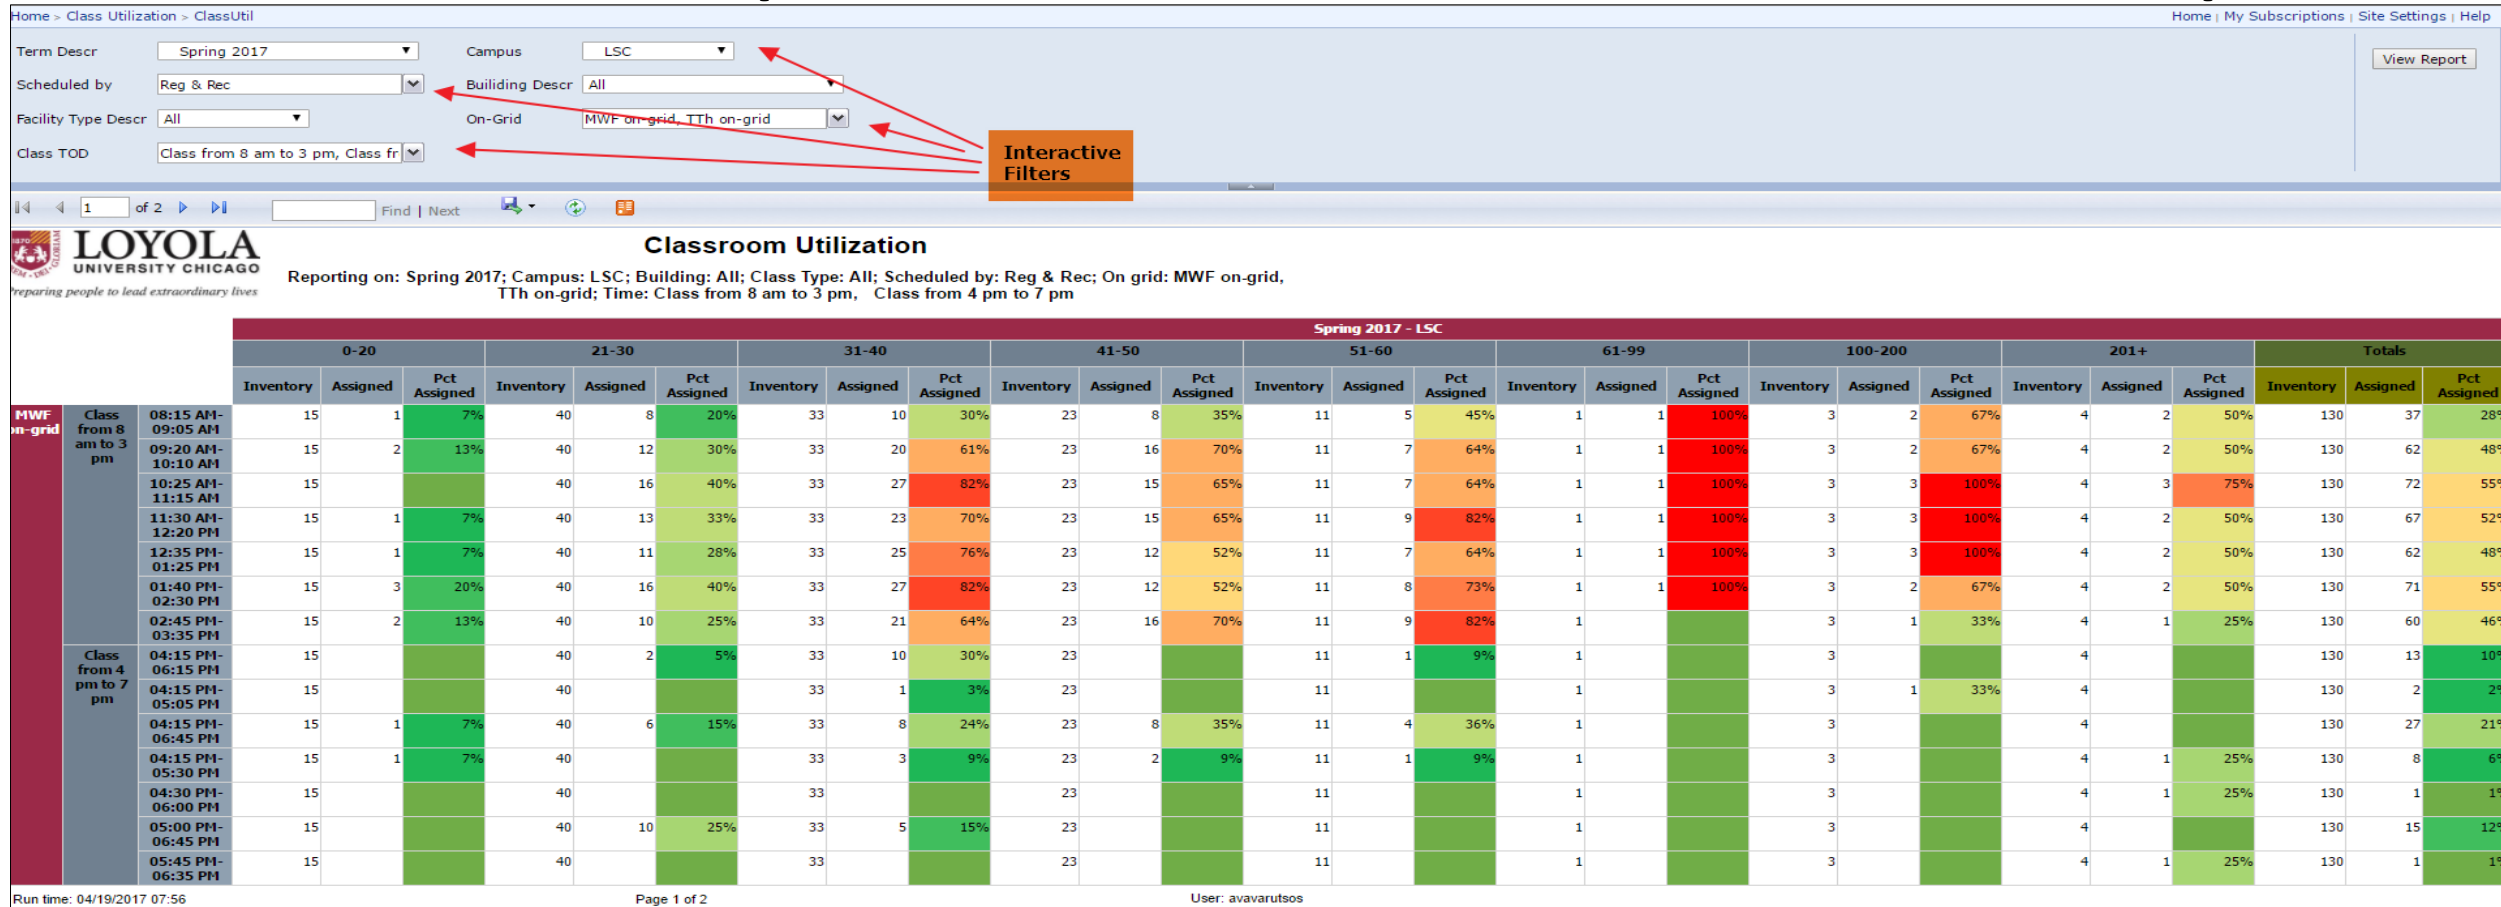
Home > Class Utilization > ClassUtil

Home | My Subscriptions | Site Settings | Help

Term Descr Spring 2017
Campus LSC
Scheduled by Reg & Rec
Building Descr All
Facility Type Descr All
On-Grid MWF on-grid, TTh on-grid
Class TOD Class from 8 am to 3 pm, Class fr

View Report

Interactive Filters

1 of 2 Find | Next

LOYOLA UNIVERSITY CHICAGO
Preparing people to lead extraordinary lives

Classroom Utilization

Reporting on: Spring 2017; Campus: LSC; Building: All; Class Type: All; Scheduled by: Reg & Rec; On grid: MWF on-grid, TTh on-grid; Time: Class from 8 am to 3 pm, Class from 4 pm to 7 pm

Spring 2017 - LSC

| | | | 0-20 | | | 21-30 | | | 31-40 | | | 41-50 | | | 51-60 | | | 61-99 | | | 100-200 | | | 201+ | | | Totals | | |
|---|---|---|---|---|---|---|---|---|---|---|---|---|---|---|---|---|---|---|---|---|---|---|---|---|---|---|---|---|---|
| | | | Inventory | Assigned | Pct Assigned | Inventory | Assigned | Pct Assigned | Inventory | Assigned | Pct Assigned | Inventory | Assigned | Pct Assigned | Inventory | Assigned | Pct Assigned | Inventory | Assigned | Pct Assigned | Inventory | Assigned | Pct Assigned | Inventory | Assigned | Pct Assigned | Inventory | Assigned | Pct Assigned |
| MWF on-grid | Class from 8 am to 3 pm | 08:15 AM-09:05 AM | 15 | 1 | 7% | 40 | 8 | 20% | 33 | 10 | 30% | 23 | 8 | 35% | 11 | 5 | 45% | 1 | 1 | 100% | 3 | 2 | 67% | 4 | 2 | 50% | 130 | 37 | 28% |
| | | 09:20 AM-10:10 AM | 15 | 2 | 13% | 40 | 12 | 30% | 33 | 20 | 61% | 23 | 16 | 70% | 11 | 7 | 64% | 1 | 1 | 100% | 3 | 2 | 67% | 4 | 2 | 50% | 130 | 62 | 48% |
| | | 10:25 AM-11:15 AM | 15 | | | 40 | 16 | 40% | 33 | 27 | 82% | 23 | 15 | 65% | 11 | 7 | 64% | 1 | 1 | 100% | 3 | 3 | 100% | 4 | 3 | 75% | 130 | 72 | 55% |
| | | 11:30 AM-12:20 PM | 15 | 1 | 7% | 40 | 13 | 33% | 33 | 23 | 70% | 23 | 15 | 65% | 11 | 9 | 82% | 1 | 1 | 100% | 3 | 3 | 100% | 4 | 2 | 50% | 130 | 67 | 52% |
| | | 12:35 PM-01:25 PM | 15 | 1 | 7% | 40 | 11 | 28% | 33 | 25 | 76% | 23 | 12 | 52% | 11 | 7 | 64% | 1 | 1 | 100% | 3 | 3 | 100% | 4 | 2 | 50% | 130 | 62 | 48% |
| | | 01:40 PM-02:30 PM | 15 | 3 | 20% | 40 | 16 | 40% | 33 | 27 | 82% | 23 | 12 | 52% | 11 | 8 | 73% | 1 | 1 | 100% | 3 | 2 | 67% | 4 | 2 | 50% | 130 | 71 | 55% |
| | | 02:45 PM-03:35 PM | 15 | 2 | 13% | 40 | 10 | 25% | 33 | 21 | 64% | 23 | 16 | 70% | 11 | 9 | 82% | 1 | | | 3 | 1 | 33% | 4 | 1 | 25% | 130 | 60 | 46% |
| | Class from 4 pm to 7 pm | 04:15 PM-06:15 PM | 15 | | | 40 | 2 | 5% | 33 | 10 | 30% | 23 | | | 11 | 1 | 9% | 1 | | | 3 | | | 4 | | | 130 | 13 | 10% |
| | | 04:15 PM-05:05 PM | 15 | | | 40 | | | 33 | 1 | 3% | 23 | | | 11 | | | 1 | | | 3 | 1 | 33% | 4 | | | 130 | 2 | 2% |
| | | 04:15 PM-06:45 PM | 15 | 1 | 7% | 40 | 6 | 15% | 33 | 8 | 24% | 23 | 8 | 35% | 11 | 4 | 36% | 1 | | | 3 | | | 4 | | | 130 | 27 | 21% |
| | | 04:15 PM-05:30 PM | 15 | 1 | 7% | 40 | | | 33 | 3 | 9% | 23 | 2 | 9% | 11 | 1 | 9% | 1 | | | 3 | | | 4 | 1 | 25% | 130 | 8 | 6% |
| | | 04:30 PM-06:00 PM | 15 | | | 40 | | | 33 | | | 23 | | | 11 | | | 1 | | | 3 | | | 4 | 1 | 25% | 130 | 1 | 1% |
| | | 05:00 PM-06:45 PM | 15 | | | 40 | 10 | 25% | 33 | 5 | 15% | 23 | | | 11 | | | 1 | | | 3 | | | 4 | | | 130 | 15 | 12% |
| | | 05:45 PM-06:35 PM | 15 | | | 40 | | | 33 | | | 23 | | | 11 | | | 1 | | | 3 | | | 4 | 1 | 25% | 130 | 1 | 1% |

Run time: 04/19/2017 07:56
Page 1 of 2
User: avavarutsos